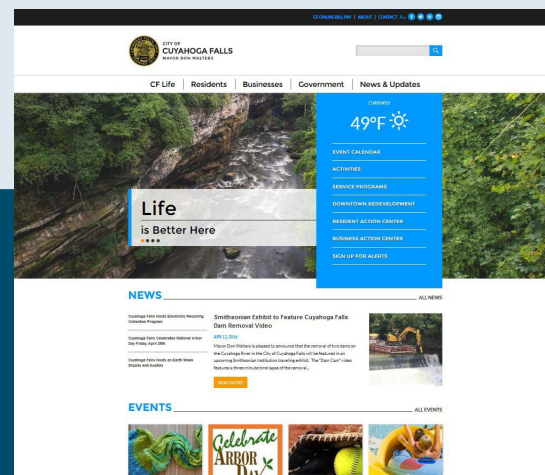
CF ONLINE BILL PAY | ABOUT | CONTACT

CITY OF
CUYAHOGA FALLS
MAYOR DON WALTERS

CF Life | Residents | Businesses | Government | News & Updates

CURRENTLY
49°F

EVENT CALENDAR
ACTIVITIES
SERVICE PROGRAMS
DOWNTOWN REDEVELOPMENT
RESIDENT ACTION CENTER
BUSINESS ACTION CENTER
SIGN UP FOR ALERTS

Life
is Better Here

NEWS
ALL NEWS

Cuyahoga Falls Hosts Electronic Recycling Collection Program

Cuyahoga Falls Celebrates National Arbor Day Friday, April 29th

Cuyahoga Falls Hosts an Earth Week Display and Auction

Smithsonian Exhibit to Feature Cuyahoga Falls Dam Removal Video

APR 12, 2016

Mayor Don Walters is pleased to announce that the removal of two dams on the Cuyahoga River in the City of Cuyahoga Falls will be featured in an upcoming Smithsonian Institution traveling exhibit. The "Dam Cam" video features a three minute time lapse of the removal...

READ MORE

EVENTS
ALL EVENTS

Celebrate
ARBOR
DAY